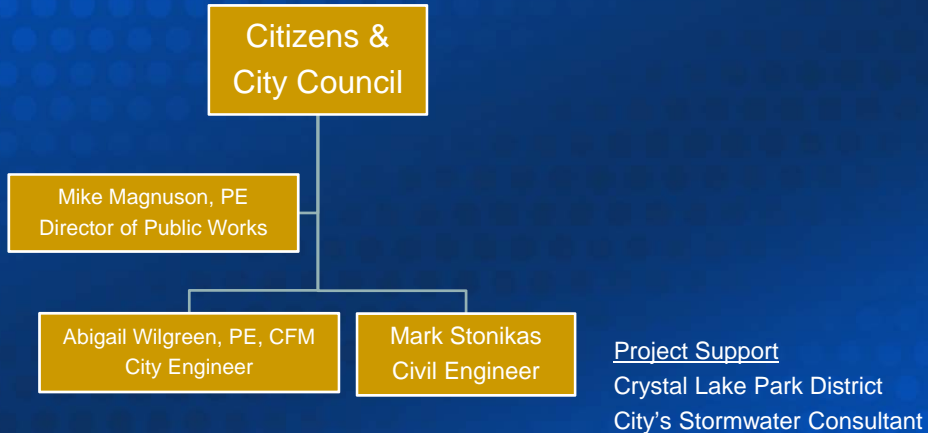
Citizens & City Council

Mike Magnuson, PE
Director of Public Works

Abigail Wilgreen, PE, CFM
City Engineer

Mark Stonikas
Civil Engineer

Project Support
Crystal Lake Park District
City's Stormwater Consultant